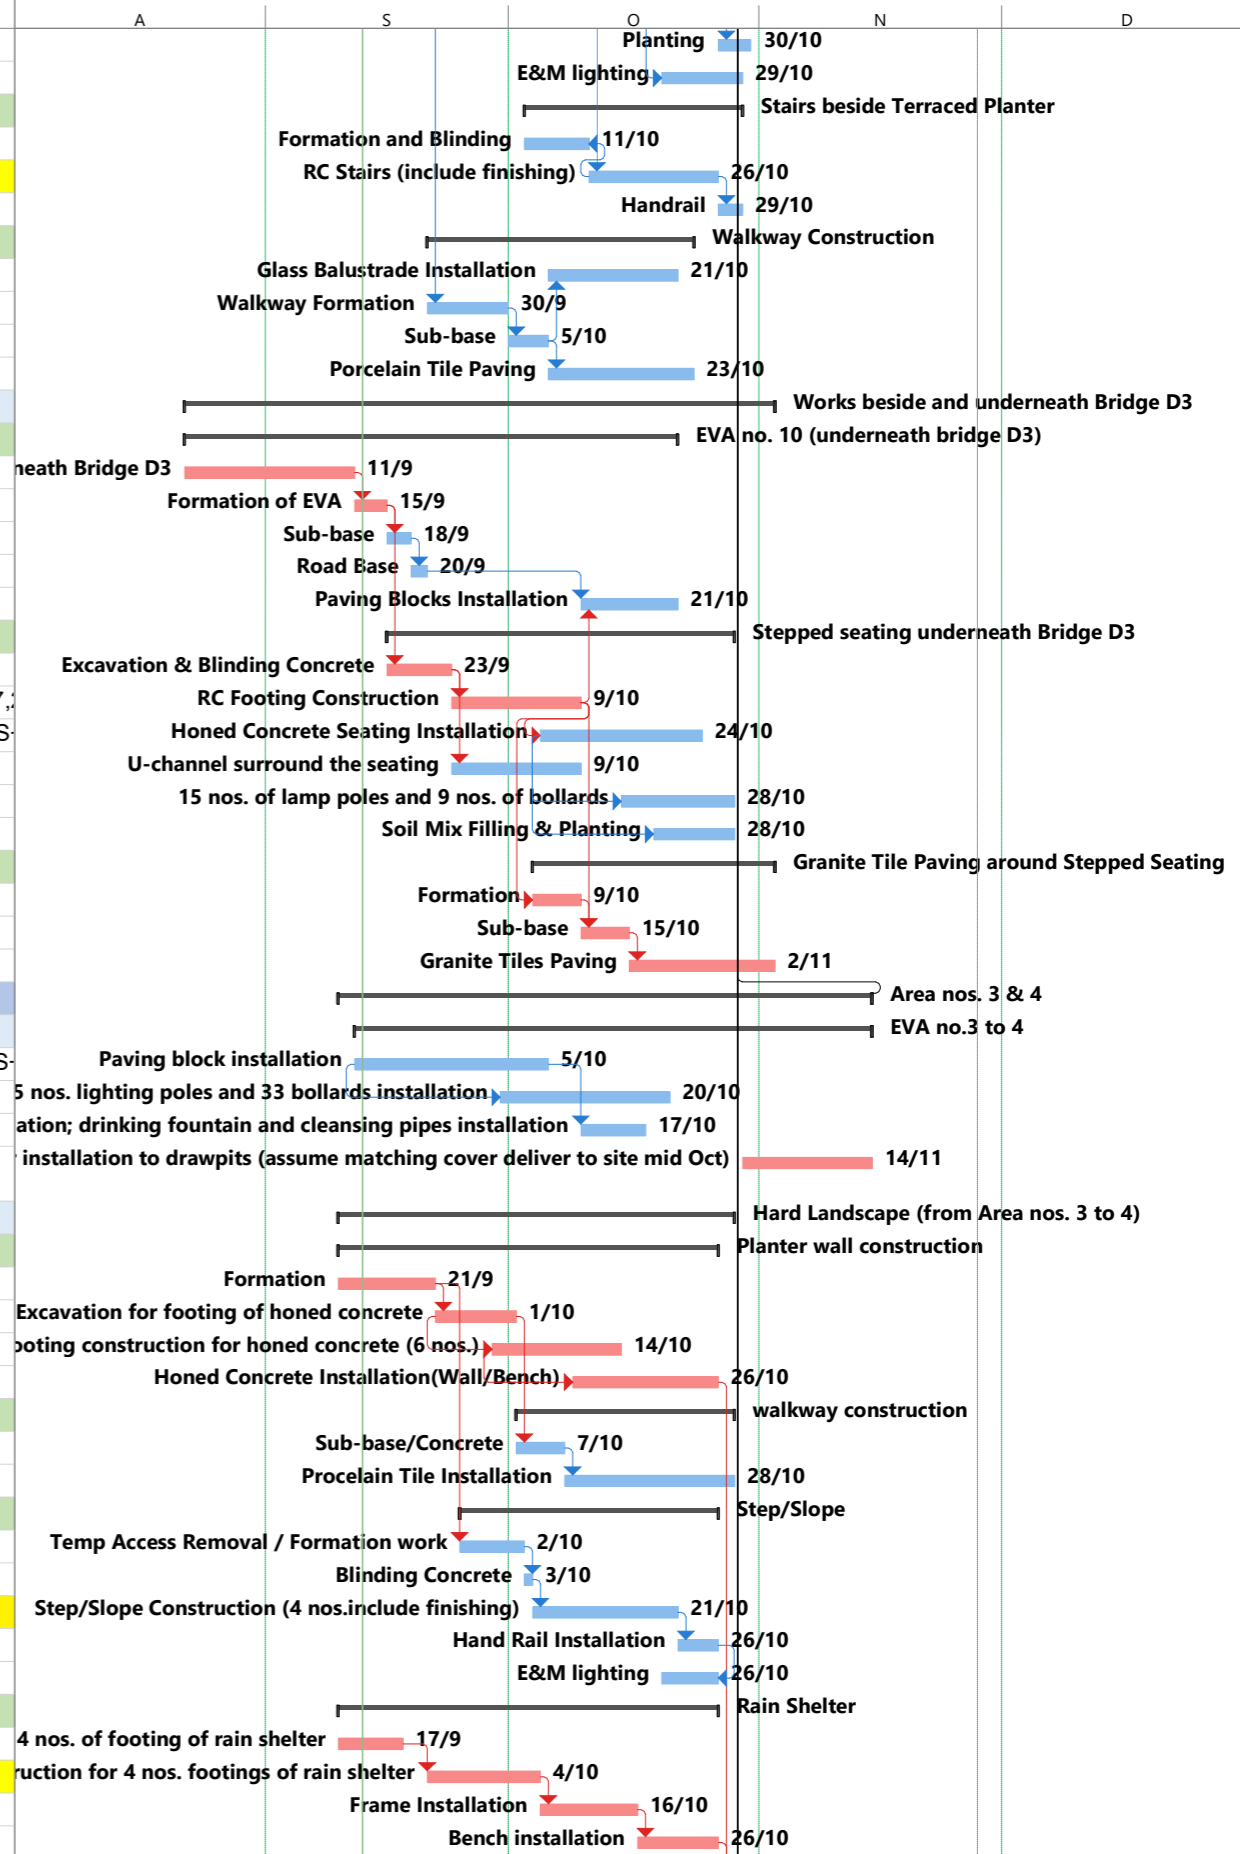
A S O N D

Planting 30/10
E&M lighting 29/10
Stairs beside Terraced Planter
Formation and Blinding 11/10
RC Stairs (include finishing) 26/10
Handrail 29/10
Walkway Construction
Glass Balustrade Installation 21/10
Walkway Formation 30/9
Sub-base 5/10
Porcelain Tile Paving 23/10
Works beside and underneath Bridge D3
EVA no. 10 (underneath bridge D3)
neath Bridge D3 11/9
Formation of EVA 15/9
Sub-base 18/9
Road Base 20/9
Paving Blocks Installation 21/10
Stepped seating underneath Bridge D3
Excavation & Blinding Concrete 23/9
RC Footing Construction 9/10
Honed Concrete Seating Installation 24/10
U-channel surround the seating 9/10
15 nos. of lamp poles and 9 nos. of bollards 28/10
Soil Mix Filling & Planting 28/10
Granite Tile Paving around Stepped Seating
Formation 9/10
Sub-base 15/10
Granite Tiles Paving 2/11
Area nos. 3 & 4
EVA no.3 to 4
Paving block installation 5/10
5 nos. lighting poles and 33 bollards installation 20/10
ation; drinking fountain and cleansing pipes installation 17/10
installation to drawpits (assume matching cover deliver to site mid Oct) 14/11
Hard Landscape (from Area nos. 3 to 4)
Planter wall construction
Formation 21/9
Excavation for footing of honed concrete 1/10
ooting construction for honed concrete (6 nos.) 14/10
Honed Concrete Installation(Wall/Bench) 26/10
walkway construction
Sub-base/Concrete 7/10
Procelain Tile Installation 28/10
Step/Slope
Temp Access Removal / Formation work 2/10
Blinding Concrete 3/10
Step/Slope Construction (4 nos.include finishing) 21/10
Hand Rail Installation 26/10
E&M lighting 26/10
Rain Shelter
4 nos. of footing of rain shelter 17/9
ruction for 4 nos. footings of rain shelter 4/10
Frame Installation 16/10
Bench installation 26/10